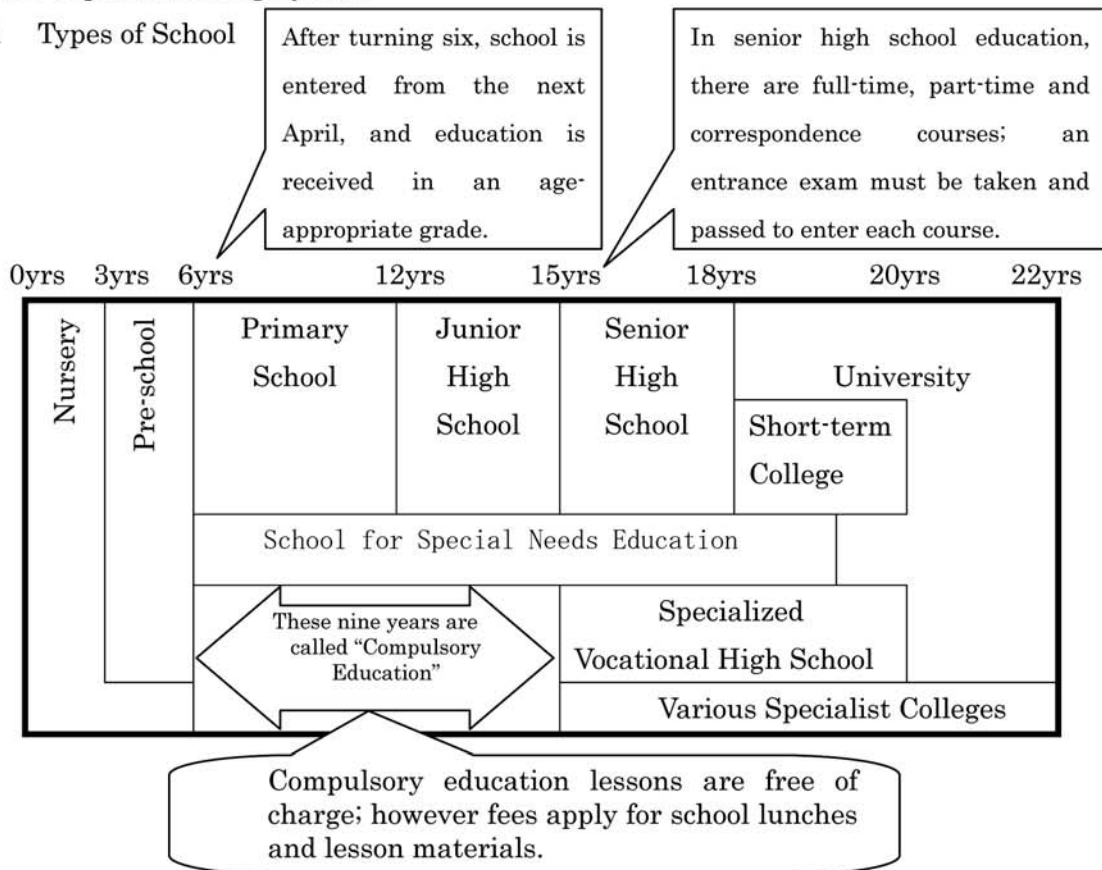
Types of School

After turning six, school is entered from the next April, and education is received in an age-appropriate grade.

In senior high school education, there are full-time, part-time and correspondence courses; an entrance exam must be taken and passed to enter each course.

0yrs 3yrs 6yrs 12yrs 15yrs 18yrs 20yrs 22yrs

Nursery

Pre-school

Primary School

Junior High School

Senior High School

University

Short-term College

School for Special Needs Education

These nine years are called "Compulsory Education"

Specialized Vocational High School

Various Specialist Colleges

Compulsory education lessons are free of charge; however fees apply for school lunches and lesson materials.